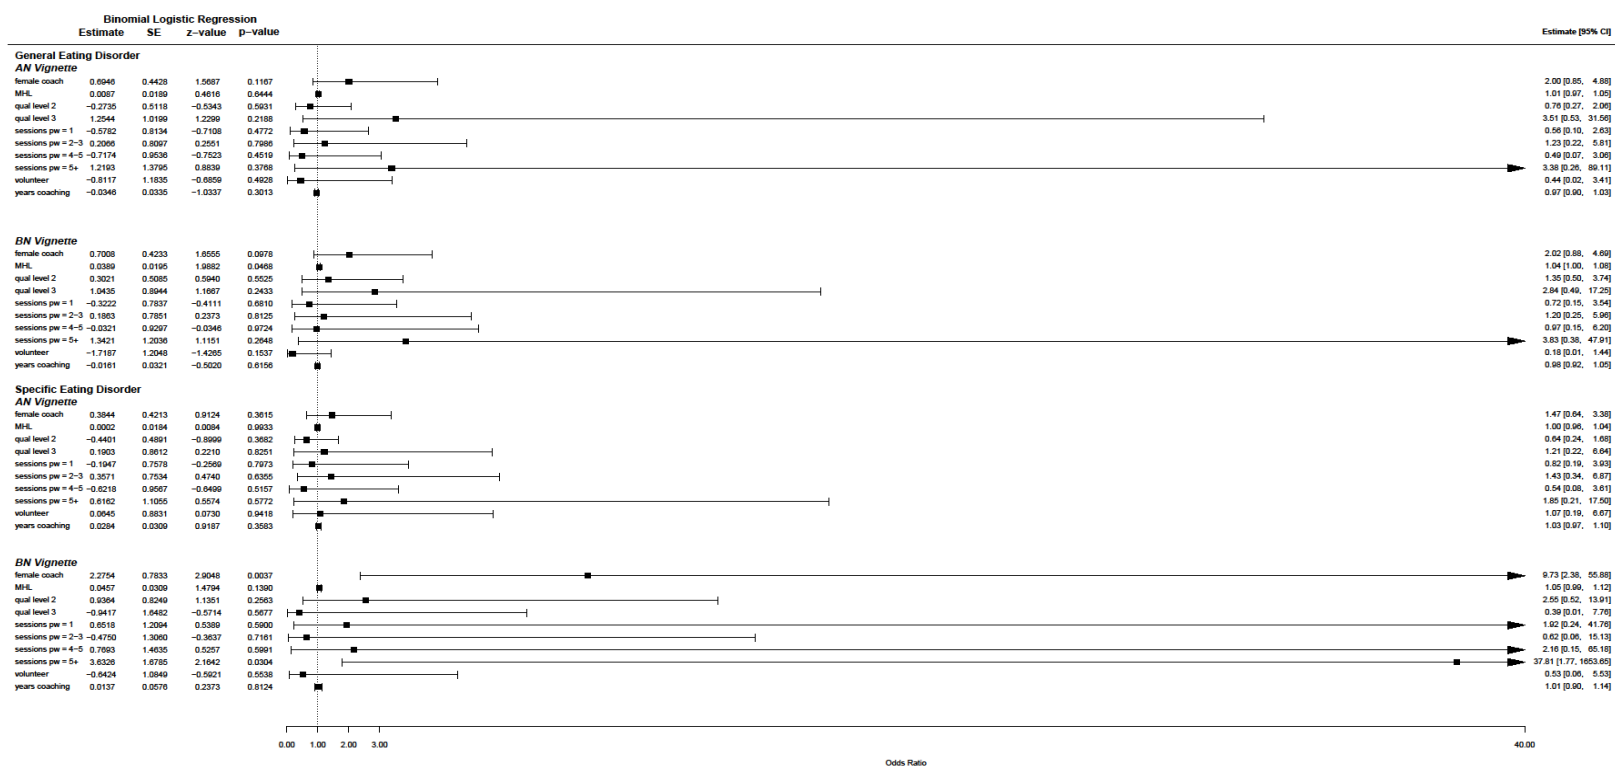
Binomial Logistic Regression

| | Estimate | SE | z–value | p–value | Estimate [95% CI] |
|---|---|---|---|---|---|
| **General Eating Disorder** | | | | | |
| ***AN Vignette*** | | | | | |
| female coach | 0.6946 | 0.4428 | 1.5687 | 0.1167 | 2.00 [0.85, 4.88] |
| MHL | 0.0087 | 0.0189 | 0.4616 | 0.6444 | 1.01 [0.97, 1.05] |
| qual level 2 | −0.2735 | 0.5118 | −0.5343 | 0.5931 | 0.76 [0.27, 2.06] |
| qual level 3 | 1.2544 | 1.0199 | 1.2299 | 0.2188 | 3.51 [0.53, 31.56] |
| sessions pw = 1 | −0.5782 | 0.8134 | −0.7108 | 0.4772 | 0.56 [0.10, 2.63] |
| sessions pw = 2−3 | 0.2066 | 0.8097 | 0.2551 | 0.7986 | 1.23 [0.22, 5.81] |
| sessions pw = 4−5 | −0.7174 | 0.9536 | −0.7523 | 0.4519 | 0.49 [0.07, 3.06] |
| sessions pw = 5+ | 1.2193 | 1.3795 | 0.8839 | 0.3768 | 3.38 [0.26, 89.11] |
| volunteer | −0.8117 | 1.1835 | −0.6859 | 0.4928 | 0.44 [0.02, 3.41] |
| years coaching | −0.0346 | 0.0335 | −1.0337 | 0.3013 | 0.97 [0.90, 1.03] |
| ***BN Vignette*** | | | | | |
| female coach | 0.7008 | 0.4233 | 1.6555 | 0.0978 | 2.02 [0.88, 4.69] |
| MHL | 0.0389 | 0.0195 | 1.9882 | 0.0468 | 1.04 [1.00, 1.08] |
| qual level 2 | 0.3021 | 0.5085 | 0.5940 | 0.5525 | 1.35 [0.50, 3.74] |
| qual level 3 | 1.0435 | 0.8944 | 1.1667 | 0.2433 | 2.84 [0.49, 17.25] |
| sessions pw = 1 | −0.3222 | 0.7837 | −0.4111 | 0.6810 | 0.72 [0.15, 3.54] |
| sessions pw = 2−3 | 0.1863 | 0.7851 | 0.2373 | 0.8125 | 1.20 [0.25, 5.96] |
| sessions pw = 4−5 | −0.0321 | 0.9297 | −0.0346 | 0.9724 | 0.97 [0.15, 6.20] |
| sessions pw = 5+ | 1.3421 | 1.2036 | 1.1151 | 0.2648 | 3.83 [0.38, 47.91] |
| volunteer | −1.7187 | 1.2048 | −1.4265 | 0.1537 | 0.18 [0.01, 1.44] |
| years coaching | −0.0161 | 0.0321 | −0.5020 | 0.6156 | 0.98 [0.92, 1.05] |
| **Specific Eating Disorder** | | | | | |
| ***AN Vignette*** | | | | | |
| female coach | 0.3844 | 0.4213 | 0.9124 | 0.3615 | 1.47 [0.64, 3.38] |
| MHL | 0.0002 | 0.0184 | 0.0084 | 0.9933 | 1.00 [0.96, 1.04] |
| qual level 2 | −0.4401 | 0.4891 | −0.8999 | 0.3682 | 0.64 [0.24, 1.68] |
| qual level 3 | 0.1903 | 0.8612 | 0.2210 | 0.8251 | 1.21 [0.22, 6.64] |
| sessions pw = 1 | −0.1947 | 0.7578 | −0.2569 | 0.7973 | 0.82 [0.19, 3.93] |
| sessions pw = 2−3 | 0.3571 | 0.7534 | 0.4740 | 0.6355 | 1.43 [0.34, 6.67] |
| sessions pw = 4−5 | −0.6218 | 0.9567 | −0.6499 | 0.5157 | 0.54 [0.08, 3.81] |
| sessions pw = 5+ | 0.6162 | 1.1055 | 0.5574 | 0.5772 | 1.85 [0.21, 17.50] |
| volunteer | 0.0645 | 0.8831 | 0.0730 | 0.9418 | 1.07 [0.19, 6.67] |
| years coaching | 0.0284 | 0.0309 | 0.9187 | 0.3583 | 1.03 [0.97, 1.10] |
| ***BN Vignette*** | | | | | |
| female coach | 2.2754 | 0.7833 | 2.9048 | 0.0037 | 9.73 [2.38, 55.88] |
| MHL | 0.0457 | 0.0309 | 1.4794 | 0.1390 | 1.05 [0.99, 1.12] |
| qual level 2 | 0.9364 | 0.8249 | 1.1351 | 0.2563 | 2.55 [0.52, 13.91] |
| qual level 3 | −0.9417 | 1.6482 | −0.5714 | 0.5677 | 0.39 [0.01, 7.76] |
| sessions pw = 1 | 0.6518 | 1.2094 | 0.5389 | 0.5900 | 1.92 [0.24, 41.76] |
| sessions pw = 2−3 | −0.4750 | 1.3060 | −0.3637 | 0.7161 | 0.62 [0.06, 15.13] |
| sessions pw = 4−5 | 0.7693 | 1.4635 | 0.5257 | 0.5991 | 2.16 [0.15, 65.18] |
| sessions pw = 5+ | 3.6326 | 1.6785 | 2.1642 | 0.0304 | 37.81 [1.77, 1653.65] |
| volunteer | −0.6424 | 1.0849 | −0.5921 | 0.5538 | 0.53 [0.06, 5.53] |
| years coaching | 0.0137 | 0.0576 | 0.2373 | 0.8124 | 1.01 [0.90, 1.14] |

0.00 1.00 2.00 3.00 40.00

Odds Ratio